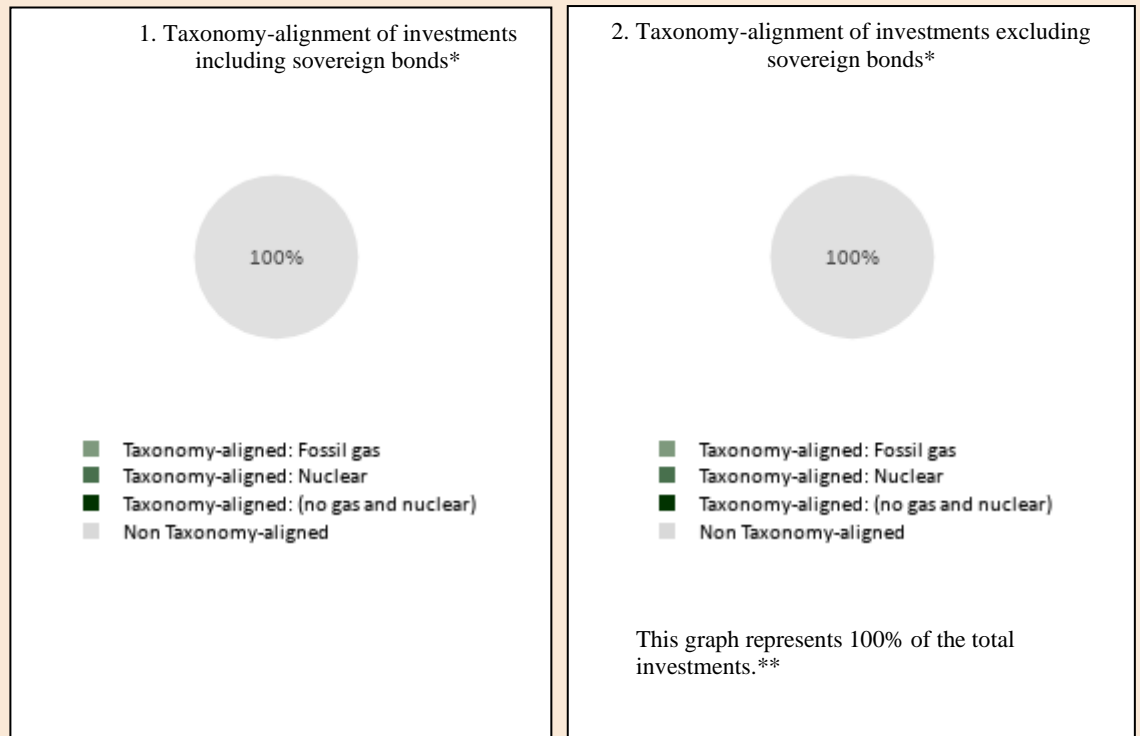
1. Taxonomy-alignment of investments including sovereign bonds*

100%

Taxonomy-aligned: Fossil gas
Taxonomy-aligned: Nuclear
Taxonomy-aligned: (no gas and nuclear)
Non Taxonomy-aligned

2. Taxonomy-alignment of investments excluding sovereign bonds*

100%

Taxonomy-aligned: Fossil gas
Taxonomy-aligned: Nuclear
Taxonomy-aligned: (no gas and nuclear)
Non Taxonomy-aligned

This graph represents 100% of the total investments.**